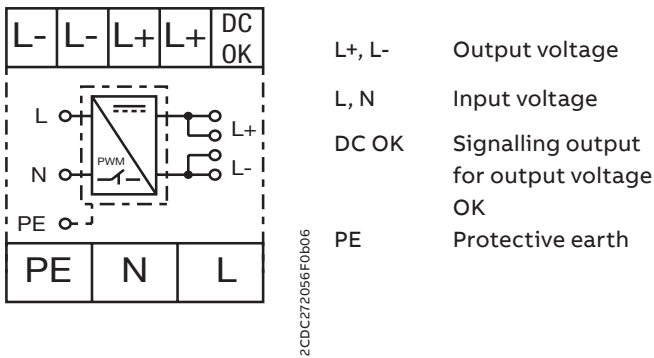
L- | L- | L+ | L+ | DC OK

L
N
PE
PWM
L+
L-

PE | N | L

2CDC272056F0b06

| | |
|---|---|
| L+, L- | Output voltage |
| L, N | Input voltage |
| DC OK | Signalling output for output voltage OK |
| PE | Protective earth |